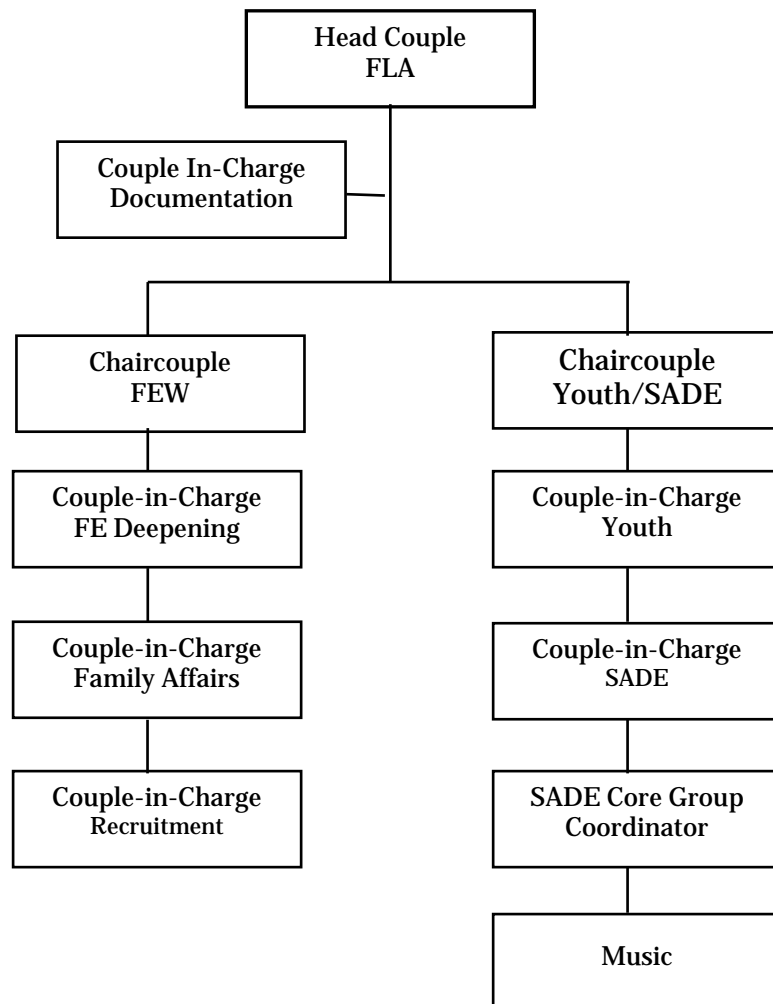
Head Couple
FLA

Couple In-Charge
Documentation

Chaircouple
FEW

Couple-in-Charge
FE Deepening

Couple-in-Charge
Family Affairs

Couple-in-Charge
Recruitment

Chaircouple
Youth/SADE

Couple-in-Charge
Youth

Couple-in-Charge
SADE

SADE Core Group
Coordinator

Music